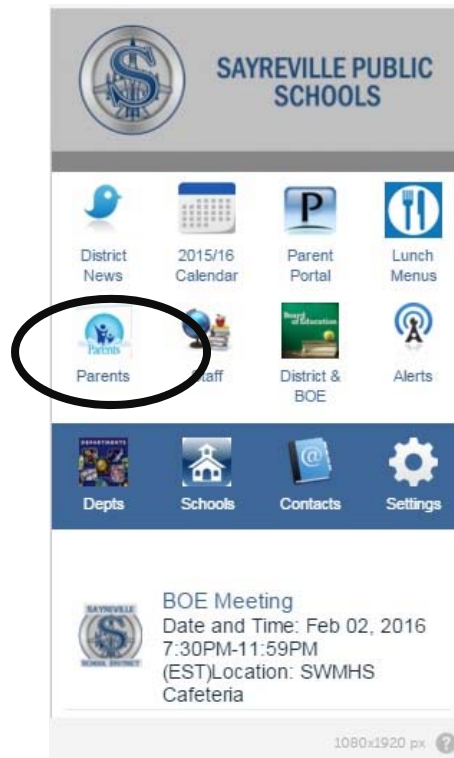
SAYREVILLE PUBLIC SCHOOLS

District News

2015/16 Calendar

Parent Portal

Lunch Menus

Parents

Parents

Staff

Board of Education

District & BOE

Alerts

DEPARTMENTS

Depts

Schools

Contacts

Settings

SAYREVILLE

SCHOOL DISTRICT

BOE Meeting
Date and Time: Feb 02, 2016 7:30PM-11:59PM (EST)Location: SWMHS Cafeteria

1080x1920 px